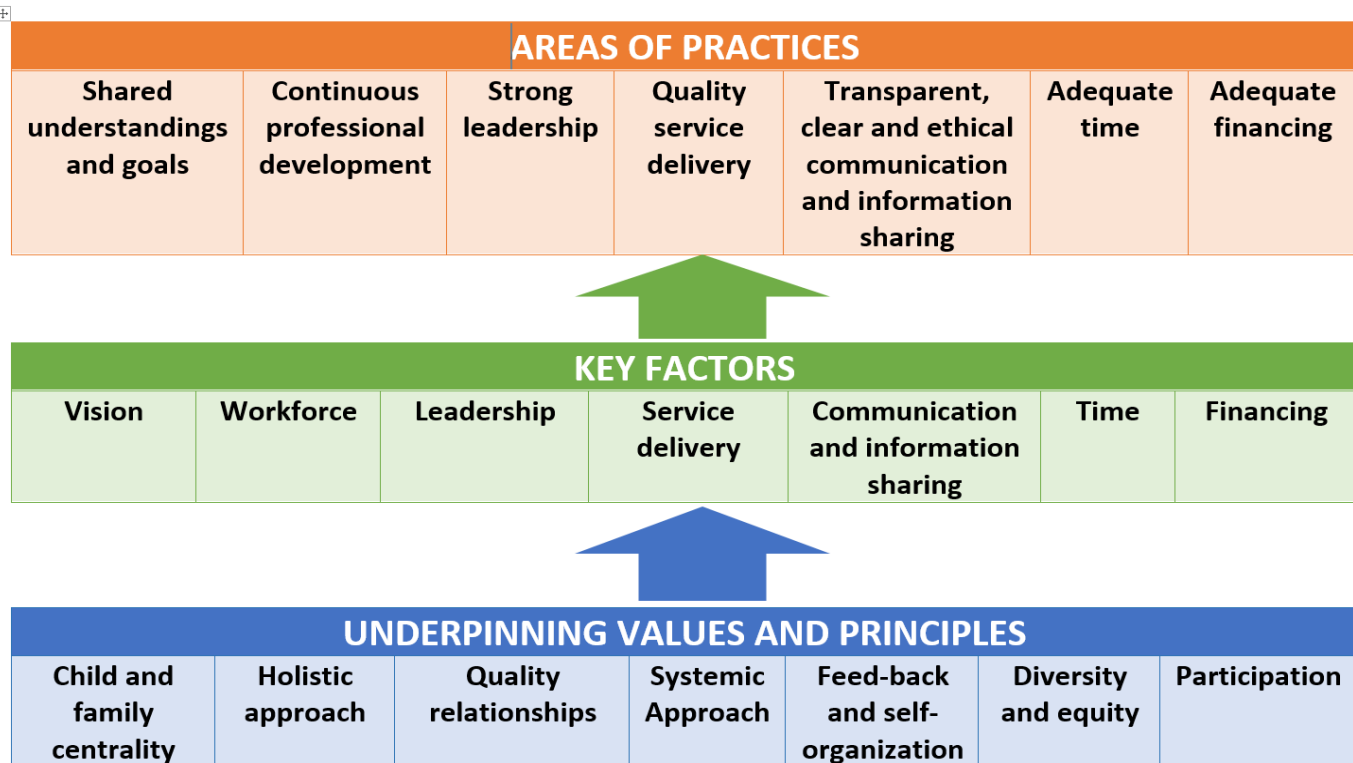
| AREAS OF PRACTICES | | | | | | |
|---|---|---|---|---|---|---|
| Shared understandings and goals | Continuous professional development | Strong leadership | Quality service delivery | Transparent, clear and ethical communication and information sharing | Adequate time | Adequate financing |

| KEY FACTORS | | | | | | |
|---|---|---|---|---|---|---|
| Vision | Workforce | Leadership | Service delivery | Communication and information sharing | Time | Financing |

| UNDERPINNING VALUES AND PRINCIPLES | | | | | | |
|---|---|---|---|---|---|---|
| Child and family centrality | Holistic approach | Quality relationships | Systemic Approach | Feed-back and self-organization | Diversity and equity | Participation |